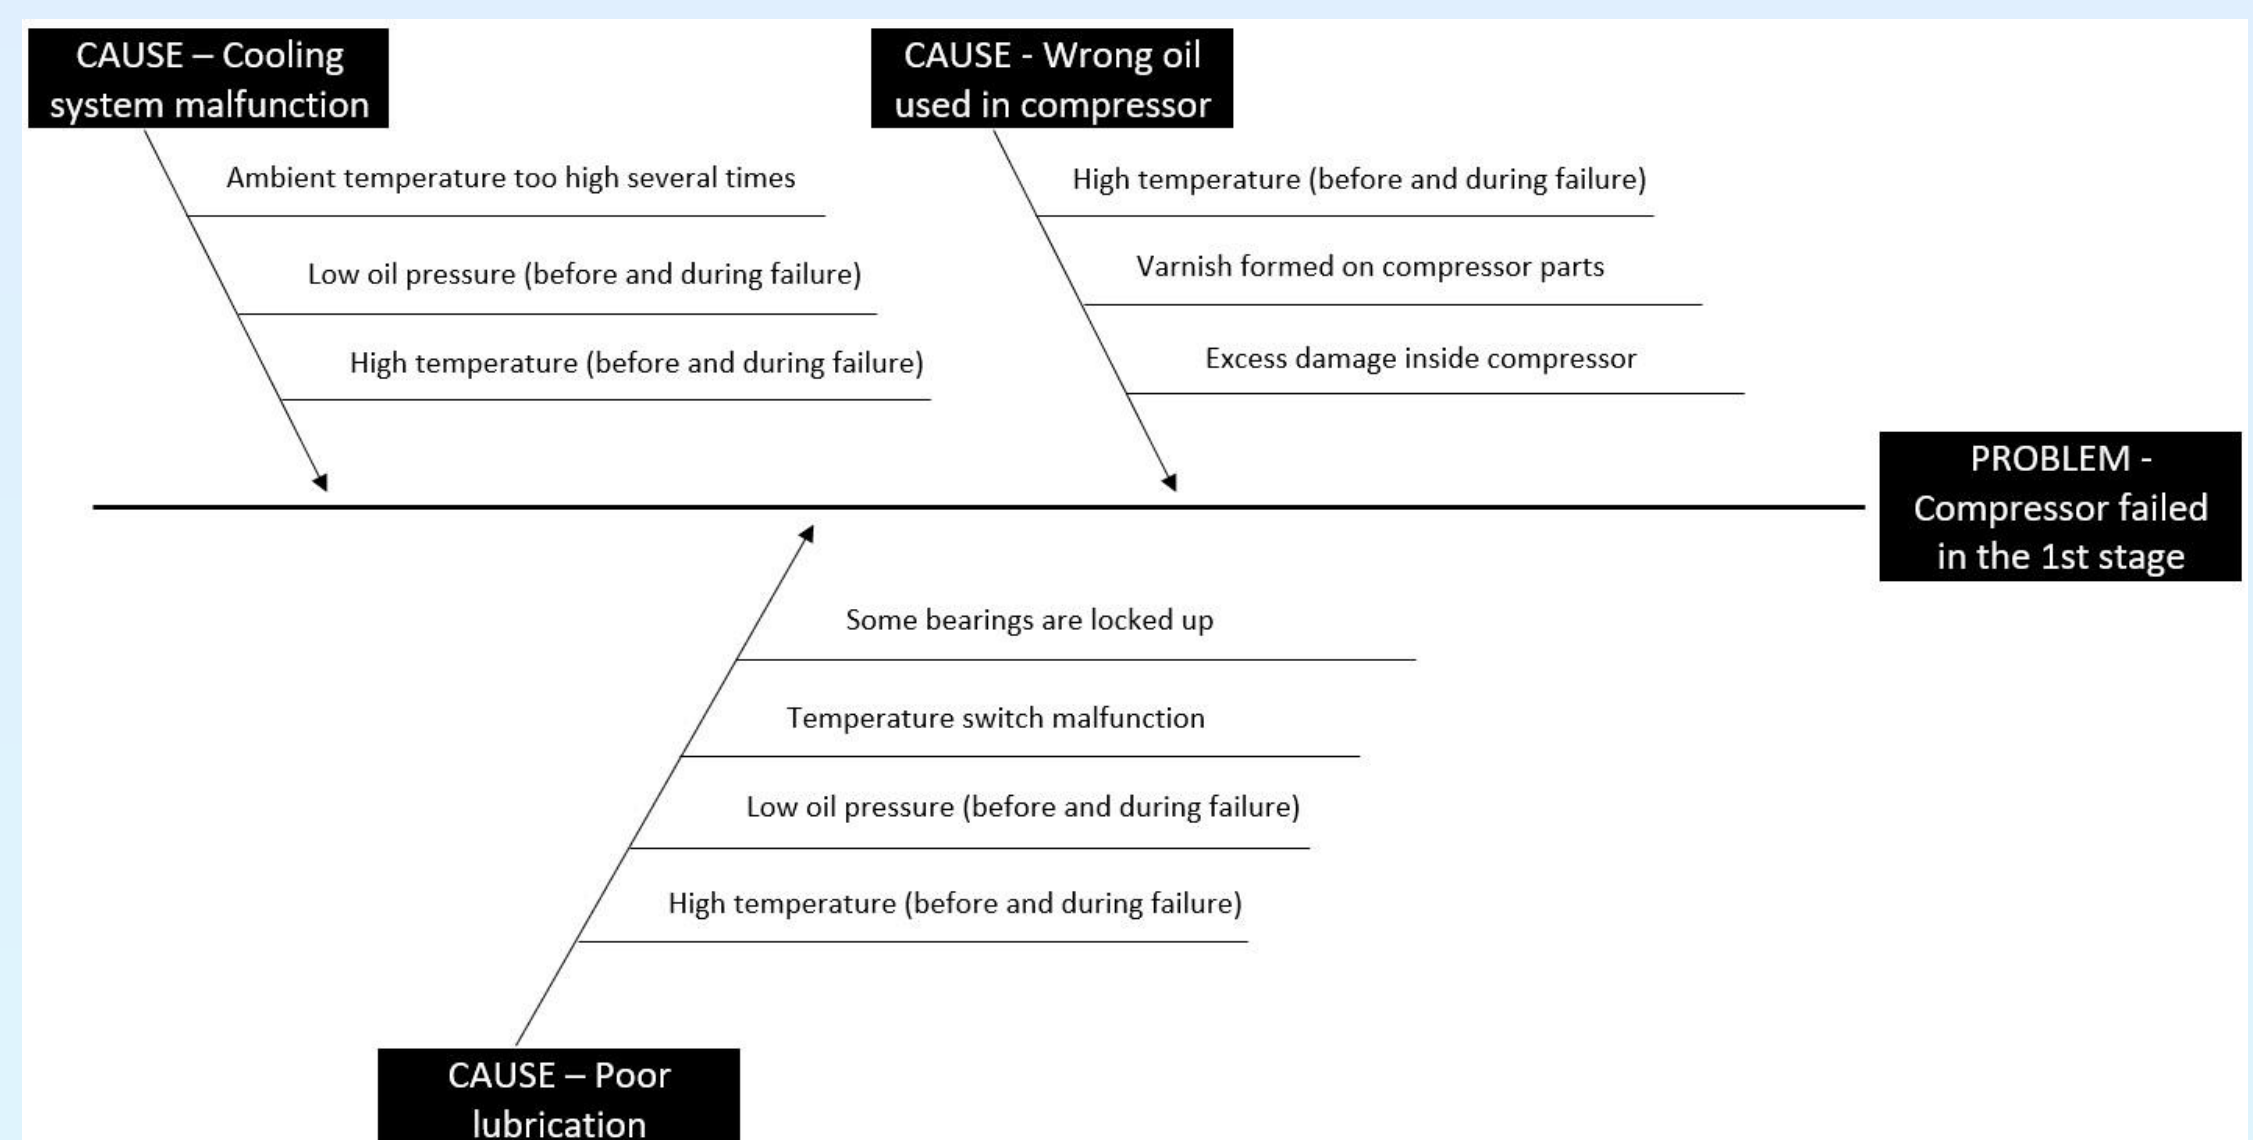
CAUSE – Cooling system malfunction

Ambient temperature too high several times

Low oil pressure (before and during failure)

High temperature (before and during failure)

CAUSE - Wrong oil used in compressor

High temperature (before and during failure)

Varnish formed on compressor parts

Excess damage inside compressor

PROBLEM - Compressor failed in the 1st stage

Some bearings are locked up

Temperature switch malfunction

Low oil pressure (before and during failure)

High temperature (before and during failure)

CAUSE – Poor lubrication